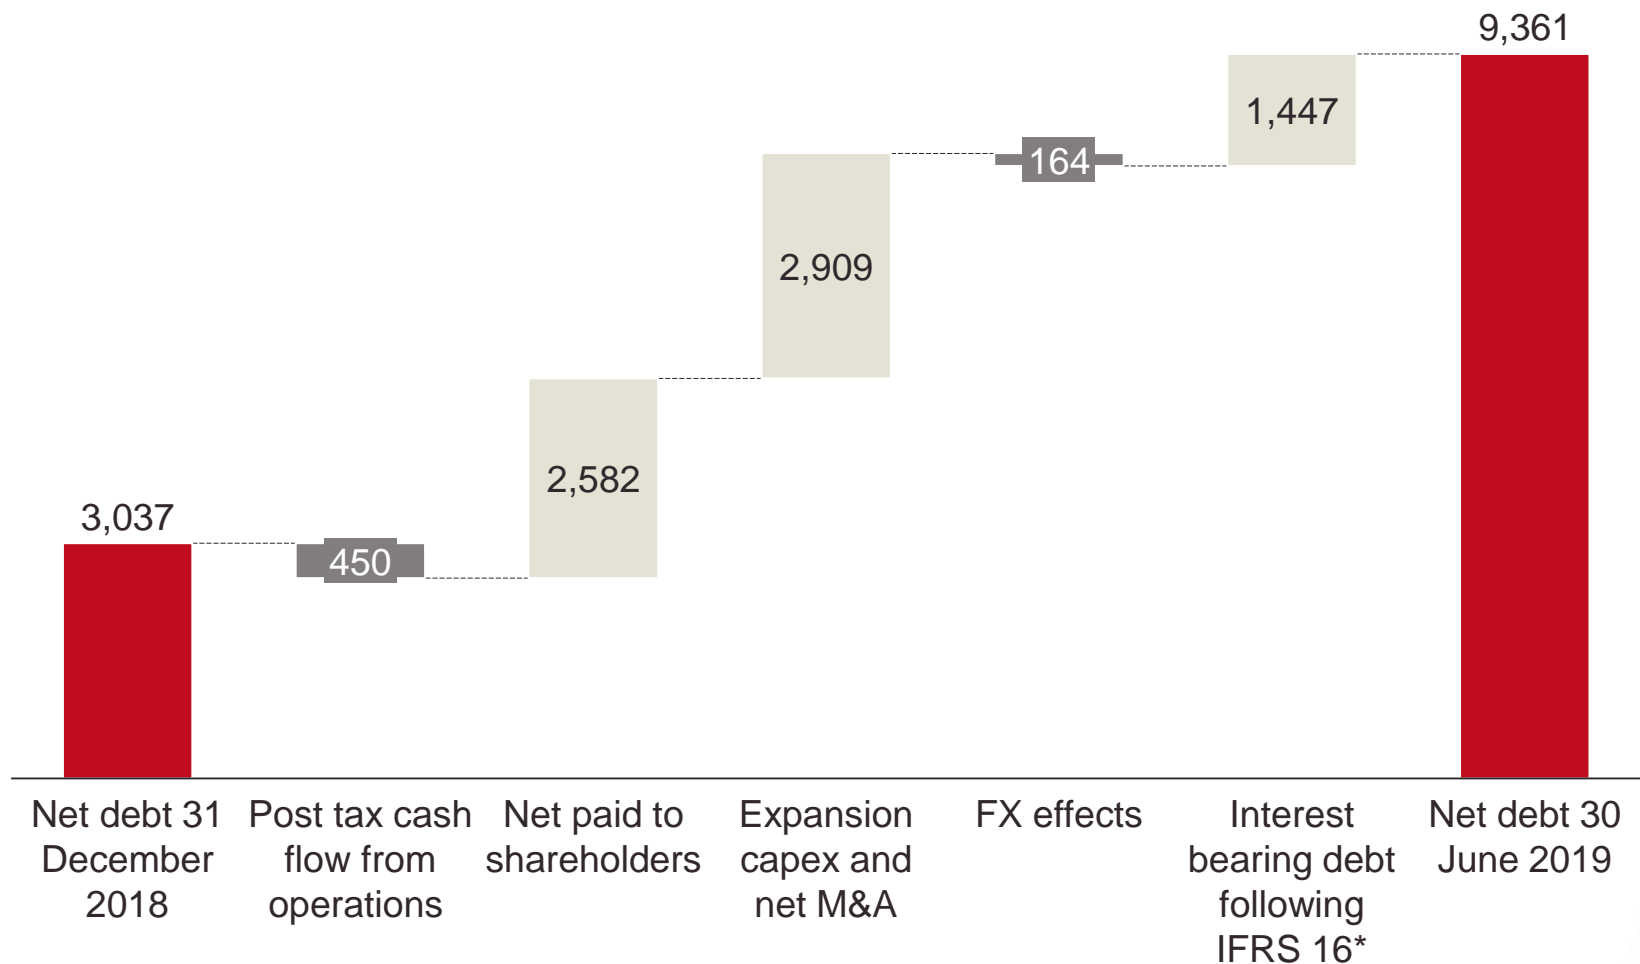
9,361

1,447

164

2,909

2,582

3,037

450

Net debt 31 December 2018

Post tax cash flow from operations

Net paid to shareholders

Expansion capex and net M&A

FX effects

Interest bearing debt following IFRS 16*

Net debt 30 June 2019